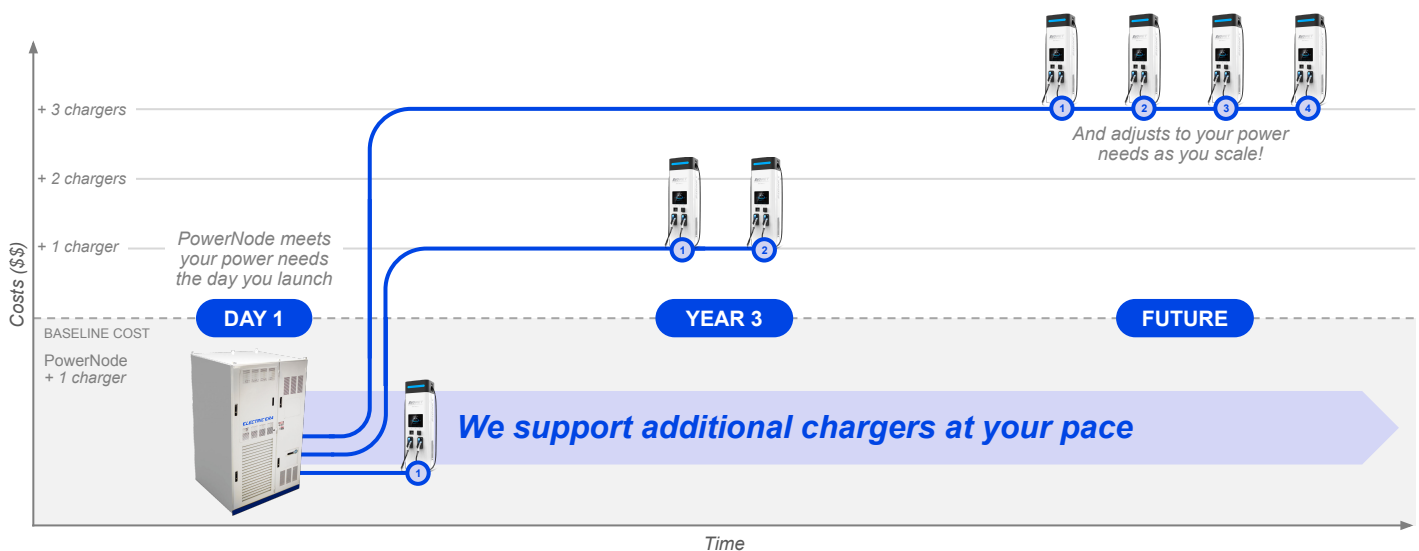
+ 3 chargers

+ 2 chargers

+ 1 charger

Costs ($$)

1 2 3 4

And adjusts to your power needs as you scale!

1 2

PowerNode meets your power needs the day you launch

DAY 1

YEAR 3

FUTURE

BASELINE COST

PowerNode
+ 1 charger

ELECTRIFICATION

1

We support additional chargers at your pace

Time